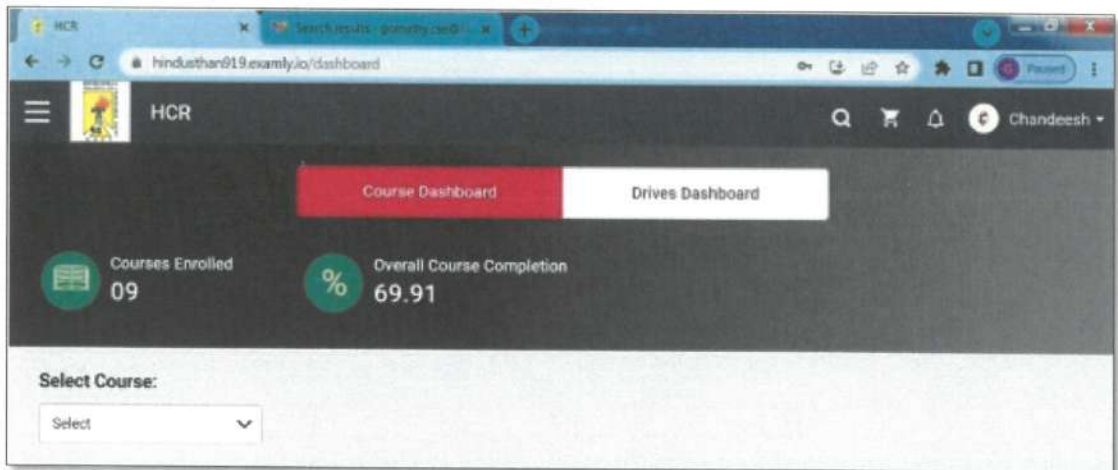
HCR
Search results - gomathy.ceo@...
hindusthan919.examly.io/dashboard
Paused
HCR
Chandeesh
Course Dashboard
Drives Dashboard
Courses Enrolled
09
%
Overall Course Completion
69.91
Select Course:
Select